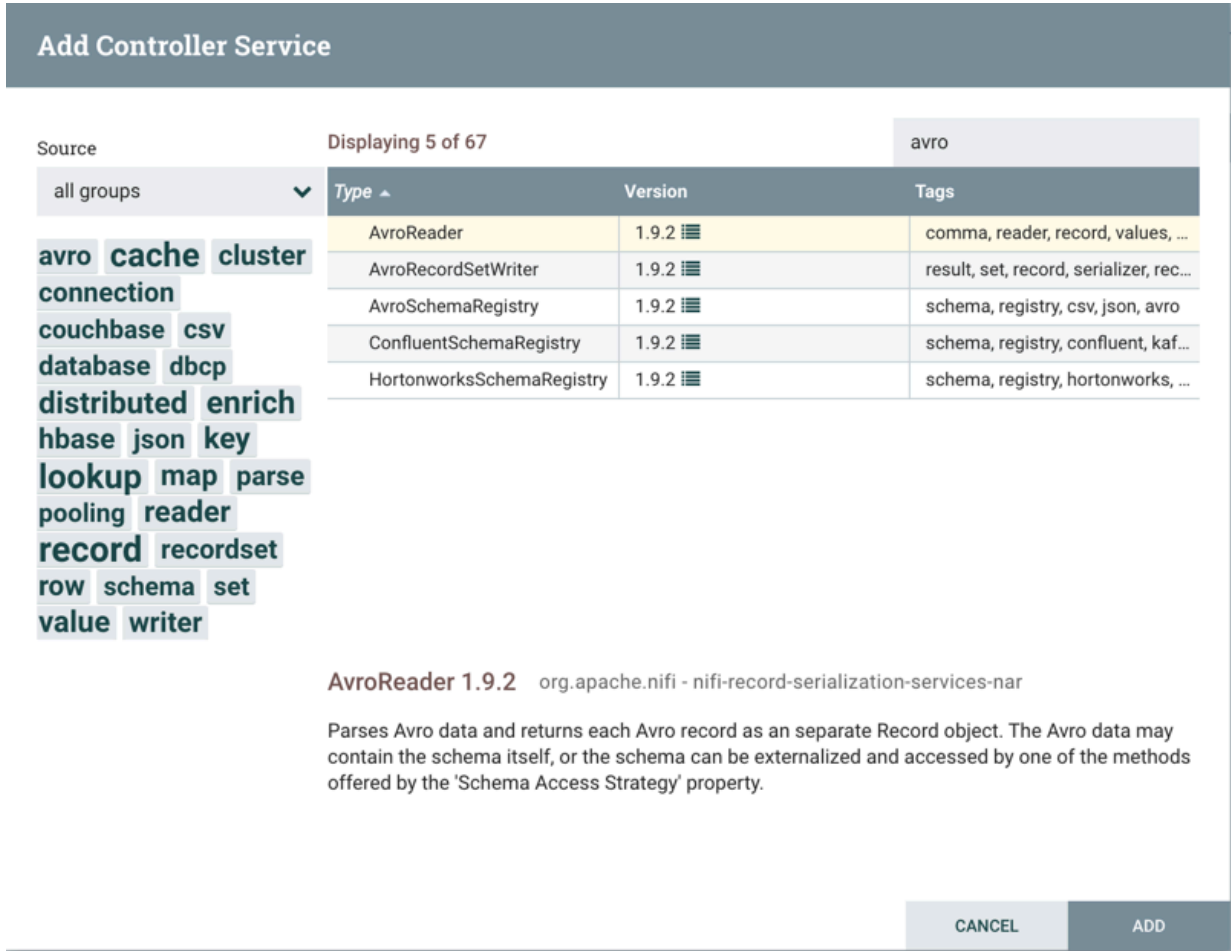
Add Controller Service

Source

all groups

avro cache cluster connection couchbase csv database dbcp distributed enrich hbase json key lookup map parse pooling reader record recordset row schema set value writer

Displaying 5 of 67

avro

| Type ▲ | Version | Tags |
|---|---|---|
| AvroReader | 1.9.2 | comma, reader, record, values, ... |
| AvroRecordSetWriter | 1.9.2 | result, set, record, serializer, rec... |
| AvroSchemaRegistry | 1.9.2 | schema, registry, csv, json, avro |
| ConfluentSchemaRegistry | 1.9.2 | schema, registry, confluent, kaf... |
| HortonworksSchemaRegistry | 1.9.2 | schema, registry, hortonworks, ... |

AvroReader 1.9.2 org.apache.nifi - nifi-record-serialization-services-nar

Parses Avro data and returns each Avro record as an separate Record object. The Avro data may contain the schema itself, or the schema can be externalized and accessed by one of the methods offered by the 'Schema Access Strategy' property.

CANCEL

ADD